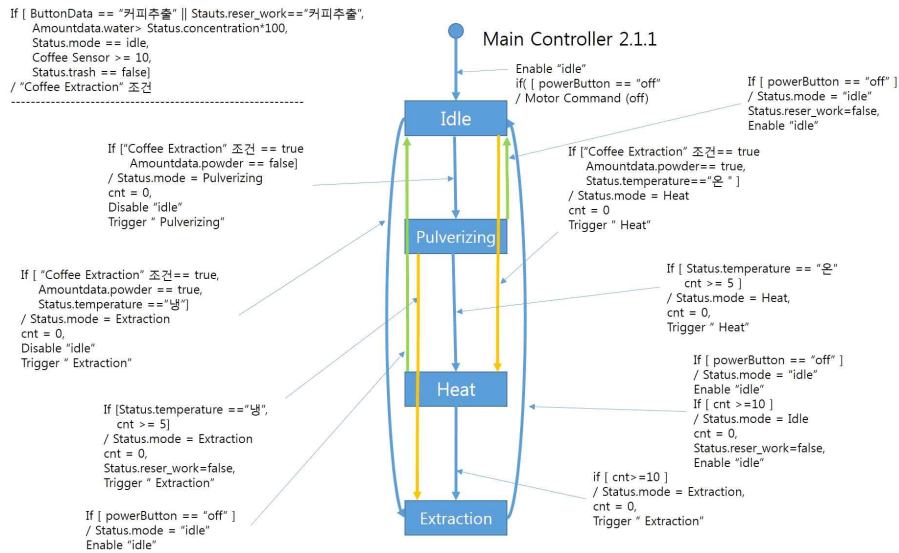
If [ ButtonData == "커피추출" || Stauts.reser_work=="커피추출",
Amountdata.water> Status.concentration*100,
Status.mode == idle,
Coffee Sensor >= 10,
Status.trash == false]
/ "Coffee Extraction" 조건
------------------------------------------------------------

Main Controller 2.1.1

Enable "idle"
if( [ powerButton == "off"
/ Motor Command (off)

If [ powerButton == "off" ]
/ Status.mode = "idle"
Status.reser_work=false,
Enable "idle"

Idle

If ["Coffee Extraction" 조건 == true
Amountdata.powder == false]
/ Status.mode = Pulverizing
cnt = 0,
Disable "idle"
Trigger " Pulverizing"

If ["Coffee Extraction" 조건== true
Amountdata.powder== true,
Status.temperature=="온" ]
/ Status.mode = Heat
cnt = 0
Trigger " Heat"

Pulverizing

If [ "Coffee Extraction" 조건== true,
Amountdata.powder == true,
Status.temperature =="냉"]
/ Status.mode = Extraction
cnt = 0,
Disable "idle"
Trigger " Extraction"

If [ Status.temperature == "온"
cnt >= 5 ]
/ Status.mode = Heat,
cnt = 0,
Trigger " Heat"

Heat

If [ powerButton == "off" ]
/ Status.mode = "idle"
Enable "idle"
If [ cnt >=10 ]
/ Status.mode = Idle
cnt = 0,
Status.reser_work=false,
Enable "idle"

If [Status.temperature =="냉",
cnt >= 5]
/ Status.mode = Extraction
cnt = 0,
Status.reser_work=false,
Trigger " Extraction"

if [ cnt>=10 ]
/ Status.mode = Extraction,
cnt = 0,
Trigger " Extraction"

If [ powerButton == "off" ]
/ Status.mode = "idle"
Enable "idle"

Extraction